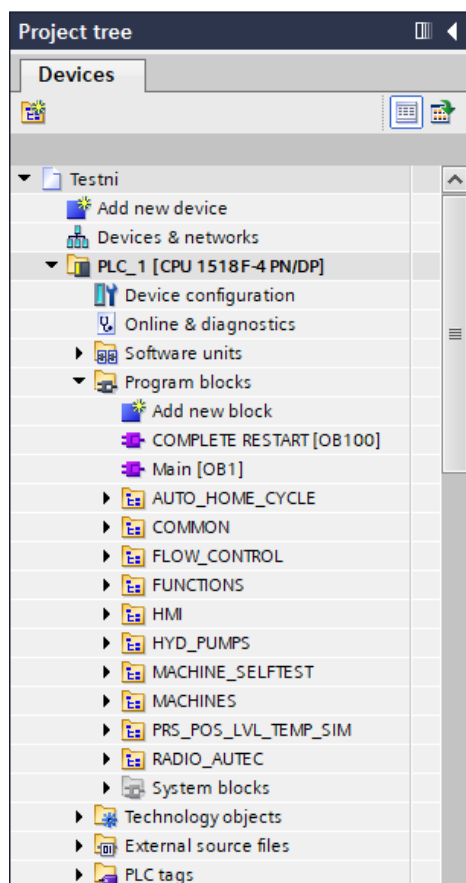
Project tree

Devices

Testni
Add new device
Devices & networks
PLC_1 [CPU 1518F-4 PN/DP]
Device configuration
Online & diagnostics
Software units
Program blocks
Add new block
COMPLETE RESTART [OB100]
Main [OB1]
AUTO_HOME_CYCLE
COMMON
FLOW_CONTROL
FUNCTIONS
HMI
HYD_PUMPS
MACHINE_SELFTEST
MACHINES
PRS_POS_LVL_TEMP_SIM
RADIO_AUTEC
System blocks
Technology objects
External source files
PLC tags